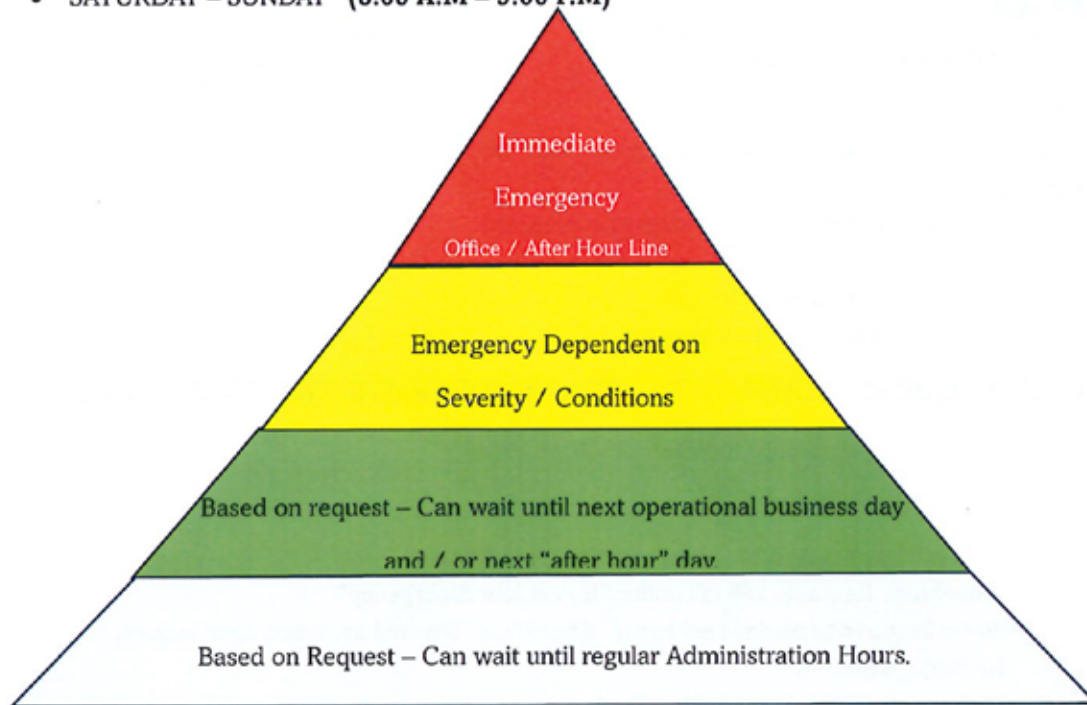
• SATURDAY – SUNDAY (8:00 A.M – 5:00 P.M)

Immediate Emergency
Office / After Hour Line

Emergency Dependent on Severity / Conditions

Based on request – Can wait until next operational business day and / or next "after hour" day.

Based on Request – Can wait until regular Administration Hours.